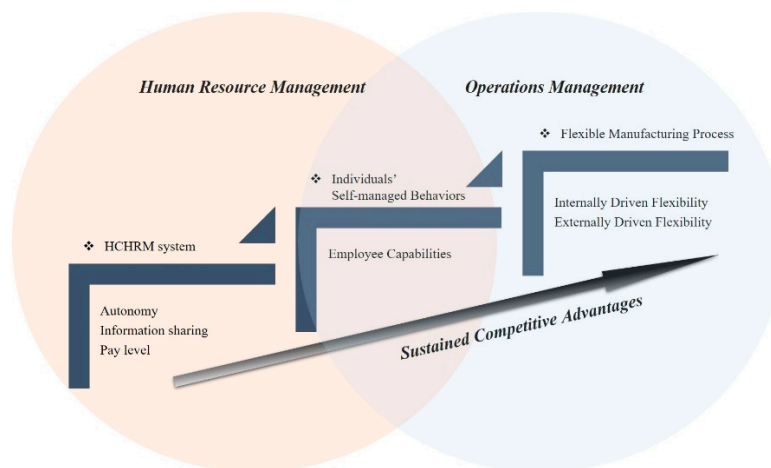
Human Resource Management

Operations Management

❖ Flexible Manufacturing Process

❖ Individuals' Self-managed Behaviors

Internally Driven Flexibility
Externally Driven Flexibility

❖ HCHRM system

Employee Capabilities

Autonomy
Information sharing
Pay level

Sustained Competitive Advantages